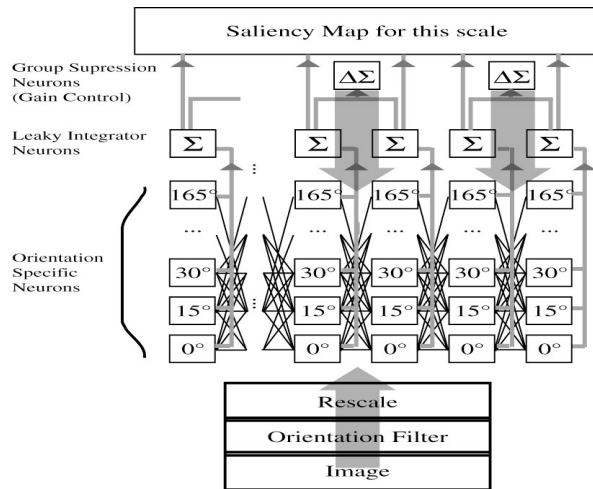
Saliency Map for this scale

Group Supression Neurons (Gain Control)

$\Delta\Sigma$

$\Delta\Sigma$

Leaky Integrator Neurons

$\Sigma$

$\Sigma$

$\Sigma$

$\Sigma$

$\Sigma$

Orientation Specific Neurons

165°

165°

165°

165°

165°

...

...

...

...

...

30°

30°

30°

30°

30°

15°

15°

15°

15°

15°

0°

0°

0°

0°

0°

Rescale

Orientation Filter

Image